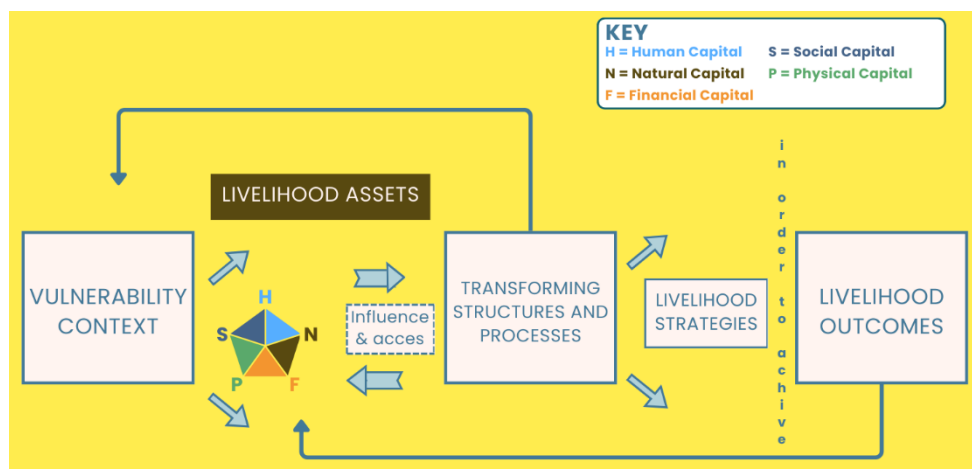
KEY
H = Human Capital
S = Social Capital
N = Natural Capital
P = Physical Capital
F = Financial Capital

LIVELIHOOD ASSETS

VULNERABILITY CONTEXT

H
N
F
P
S

Influence & acces

TRANSFORMING STRUCTURES AND PROCESSES

LIVELIHOOD STRATEGIES

in order to achive

LIVELIHOOD OUTCOMES